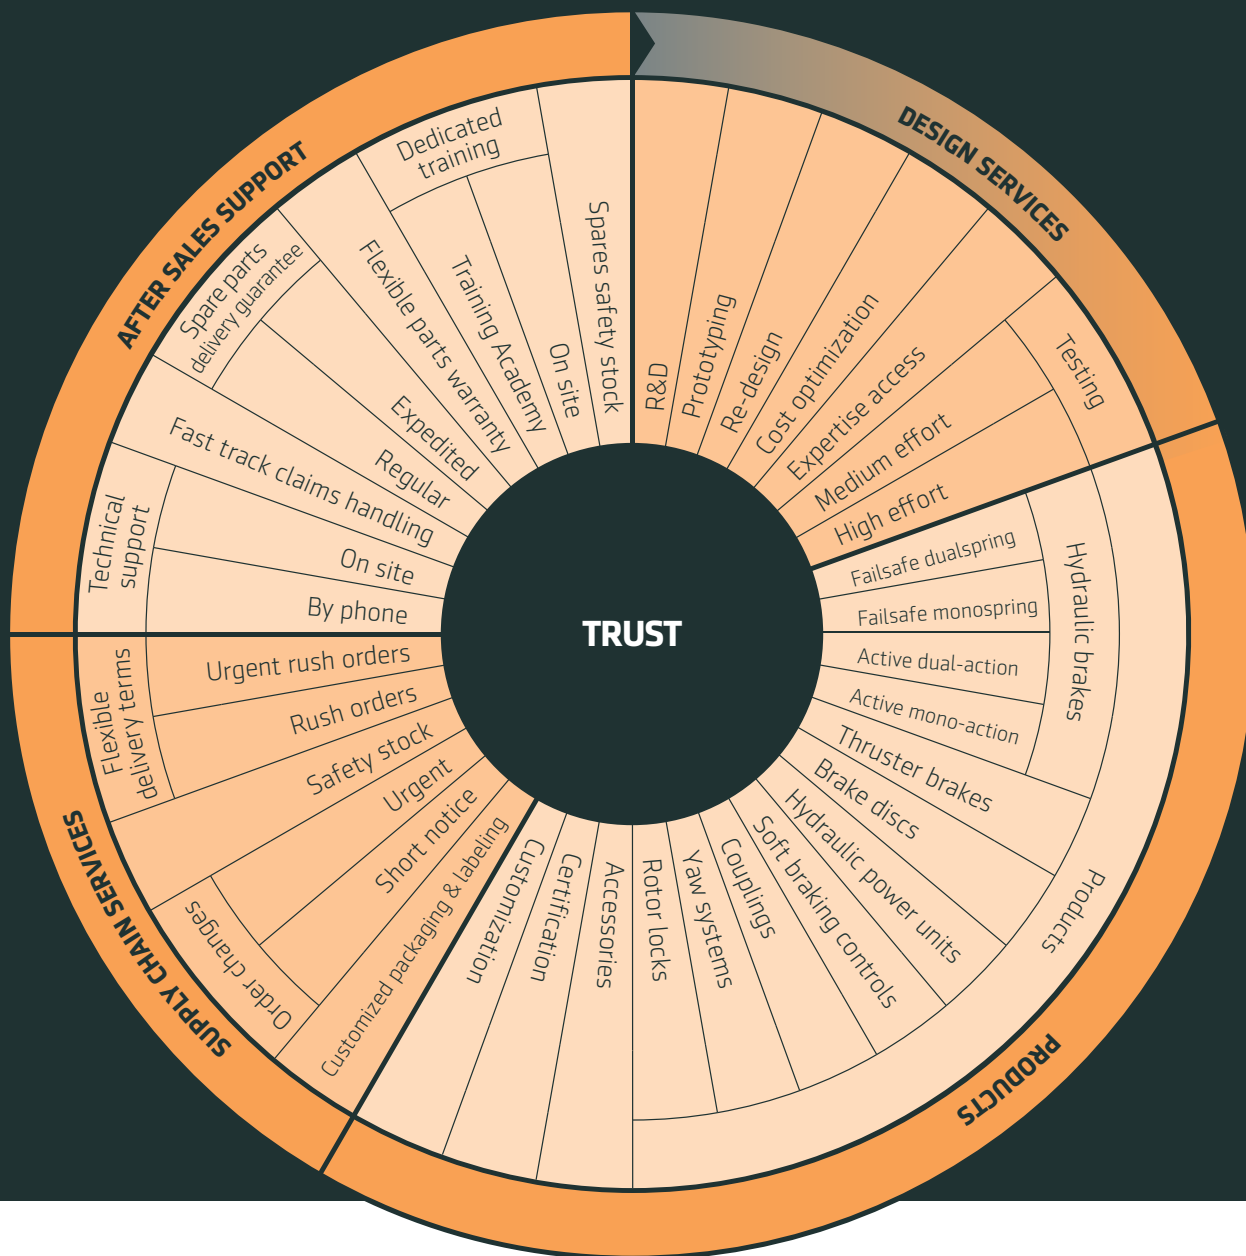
TRUST

DESIGN SERVICES

R&D
Prototyping
Re-design
Cost optimization
Expertise access
Medium effort
High effort
Testing

PRODUCTS

Failsafe dualspring
Failsafe monospring
Active dual-action
Active mono-action
Hydraulic brakes
Thruster brakes
Brake discs
Hydraulic power units
Soft braking controls
Couplings
Yaw systems
Rotor locks
Products

SUPPLY CHAIN SERVICES

Accessories
Certification
Customization
Customized packaging & labeling
Short notice
Urgent
Order changes
Safety stock
Rush orders
Urgent rush orders
Flexible delivery terms

AFTER SALES SUPPORT

By phone
On site
Technical support
Fast track claims handling
Regular
Expedited
Spare parts delivery guarantee
Flexible parts warranty
Training Academy
On site
Dedicated training
Spares safety stock